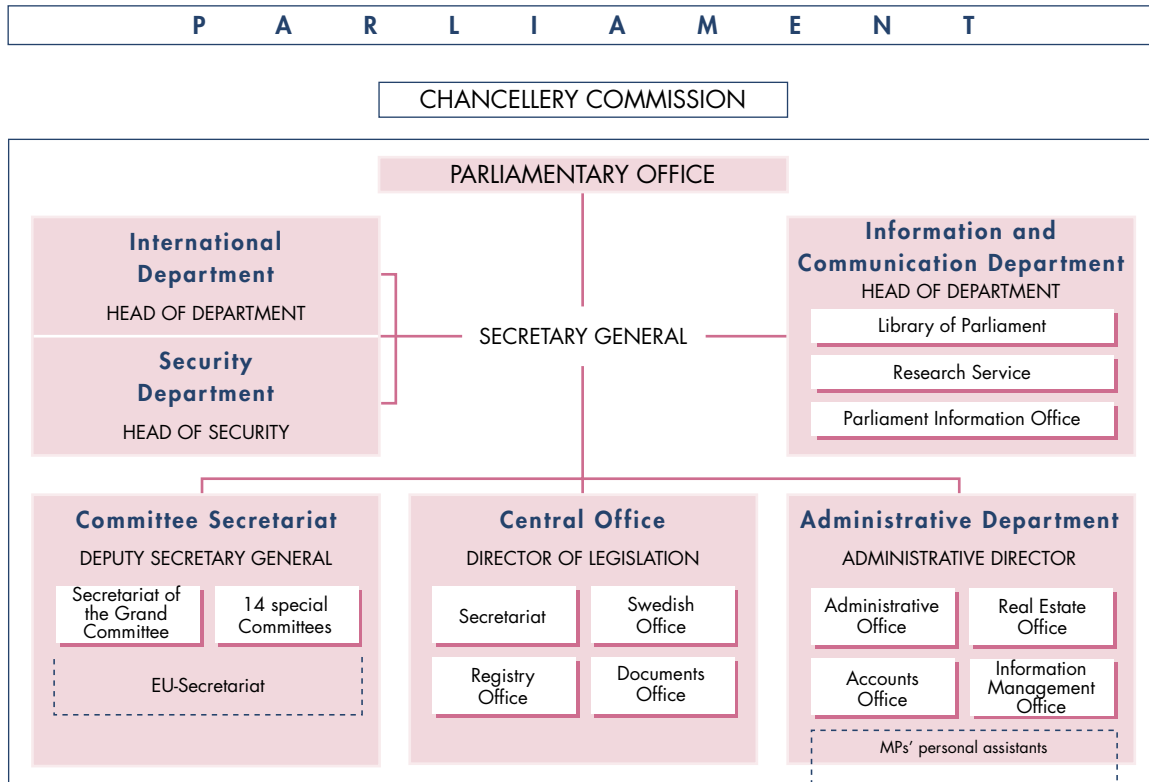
P A R L I A M E N T

CHANCELLERY COMMISSION

PARLIAMENTARY OFFICE

International Department
HEAD OF DEPARTMENT

Security Department
HEAD OF SECURITY

SECRETARY GENERAL

Information and Communication Department
HEAD OF DEPARTMENT

Library of Parliament

Research Service

Parliament Information Office

Committee Secretariat
DEPUTY SECRETARY GENERAL

Secretariat of the Grand Committee

14 special Committees

EU-Secretariat

Central Office
DIRECTOR OF LEGISLATION

Secretariat

Swedish Office

Registry Office

Documents Office

Administrative Department
ADMINISTRATIVE DIRECTOR

Administrative Office

Real Estate Office

Accounts Office

Information Management Office

MPs' personal assistants